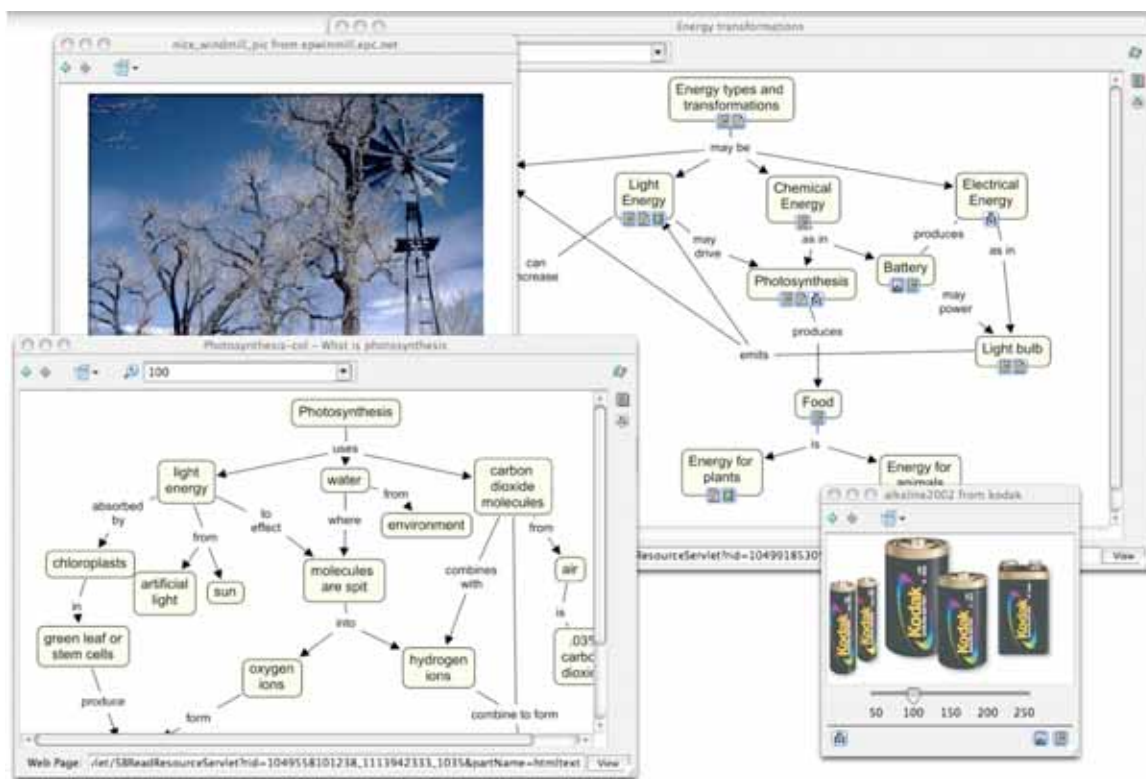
Energy transformations

nice_windmill_pic from epawmill.epc.net

Energy types and transformations

may be

Light Energy

Chemical Energy

Electrical Energy

can increase

may drive

as in

produces

as in

Photosynthesis

Battery

may power

produces

emits

Light bulb

Food

is

Energy for plants

Energy for animals

ResourceServlet?rid=1049918530

View

Photosynthesis-cel – What is photosynthesis

100

Photosynthesis

uses

light energy

water

carbon dioxide molecules

absorbed by

from

to effect

from

environment

where

from

chloroplasts

artificial light

sun

molecules are spit

combines with

air

in

is

green leaf or stem cells

into

.035 carbo dioxi

oxygen ions

hydrogen ions

produce

form

combine to form

Web Page: vlet/SBReadResourceServlet?rid=1049558101238_1113942333_1035&partName=htmltext

View

alkaline2002 from kodak

Kodak

Kodak

Kodak

Kodak

Kodak

50 100 150 200 250